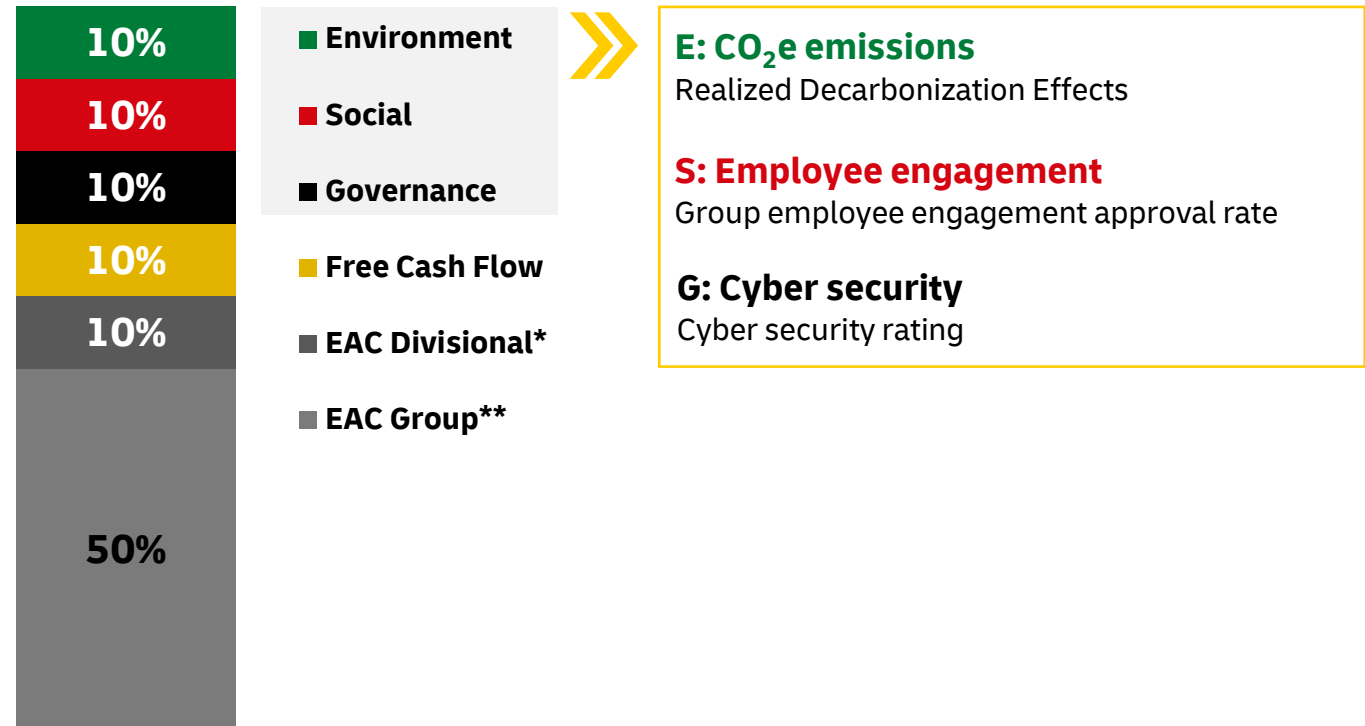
10%
10%
10%
10%
10%
50%

Environment
Social
Governance
Free Cash Flow
EAC Divisional*
EAC Group**

E: $CO_2$e emissions
Realized Decarbonization Effects

S: Employee engagement
Group employee engagement approval rate

G: Cyber security
Cyber security rating